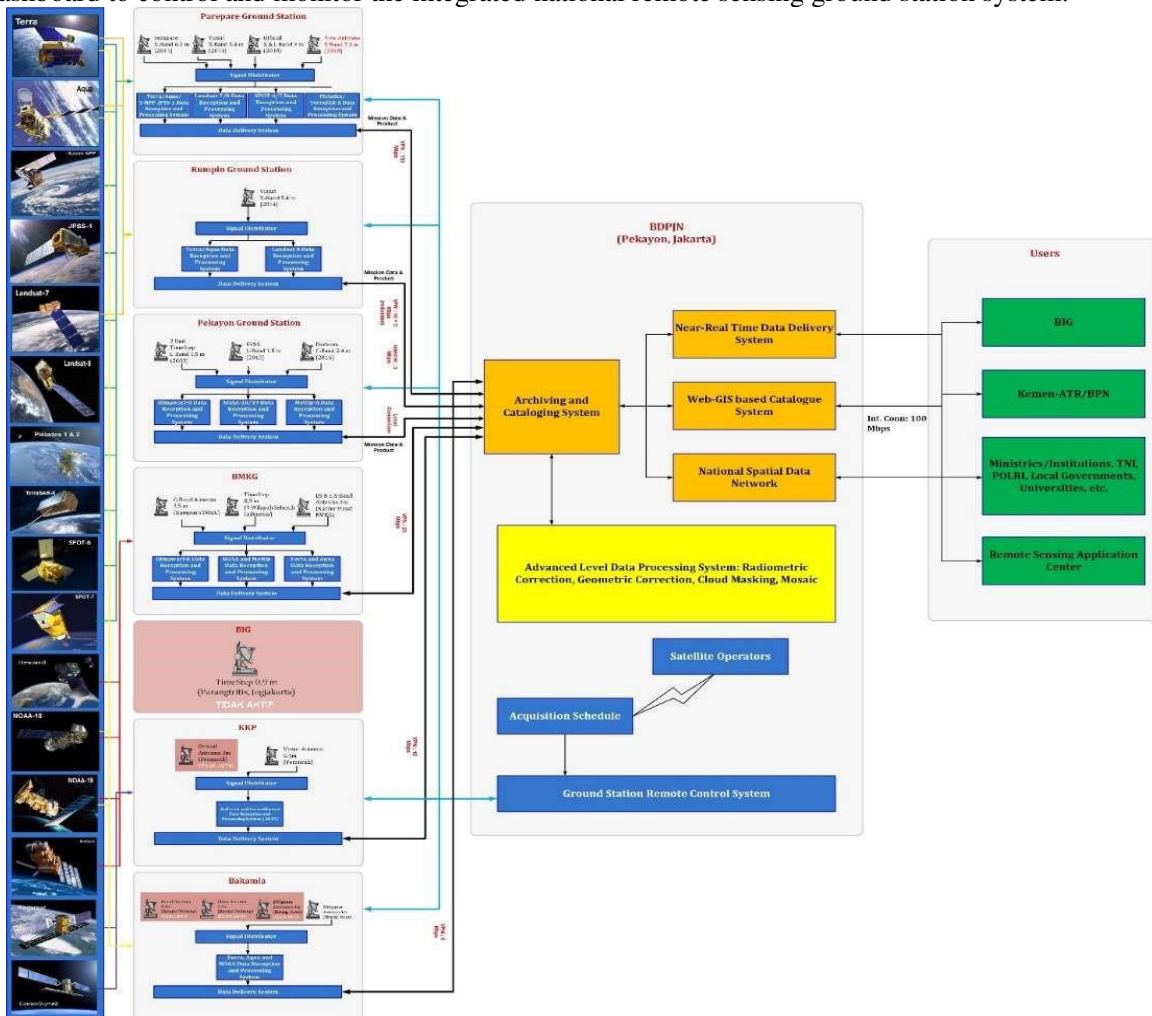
dashboard to control and monitor the integrated national remote sensing ground station system.

Terra

Aqua

Suomi NPP

JPSS-1

Landsat-7

Landsat-8

Pleiades 1 & 2

TerraSAR-X

SPOT-6

SPOT-7

Himawari-8

NOAA-18

NOAA-19

Cosmo-Skymed

Parepare Ground Station

Signal Distributor

Data Delivery System

Mission Data & Product

Rumpin Ground Station

Signal Distributor

Terra/Aqua Data Reception and Processing System

Landsat 8 Data Reception and Processing System

Data Delivery System

Mission Data & Product

Pekayon Ground Station

Signal Distributor

Data Delivery System

Mission Data & Product

BMKG

Signal Distributor

Data Delivery System

BIG

TimeStep 0.9 m (Parangtritis, Jogjakarta)

TIDAK AKTIF

KKP

Signal Distributor

Data Delivery System

Bakamla

Signal Distributor

Terra, Aqua and NOAA Data Reception and Processing System

Data Delivery System

BDPJN (Pekayon, Jakarta)

Archiving and Cataloging System

Near-Real Time Data Delivery System

Web-GIS based Catalogue System

National Spatial Data Network

Advanced Level Data Processing System: Radiometric Correction, Geometric Correction, Cloud Masking, Mosaic

Satellite Operators

Acquisition Schedule

Ground Station Remote Control System

Int. Conn: 100 Mbps

Users

BIG

Kemen-ATR/BPN

Ministries/Institutions, TNI, POLRI, Local Governments, Universities, etc.

Remote Sensing Application Center